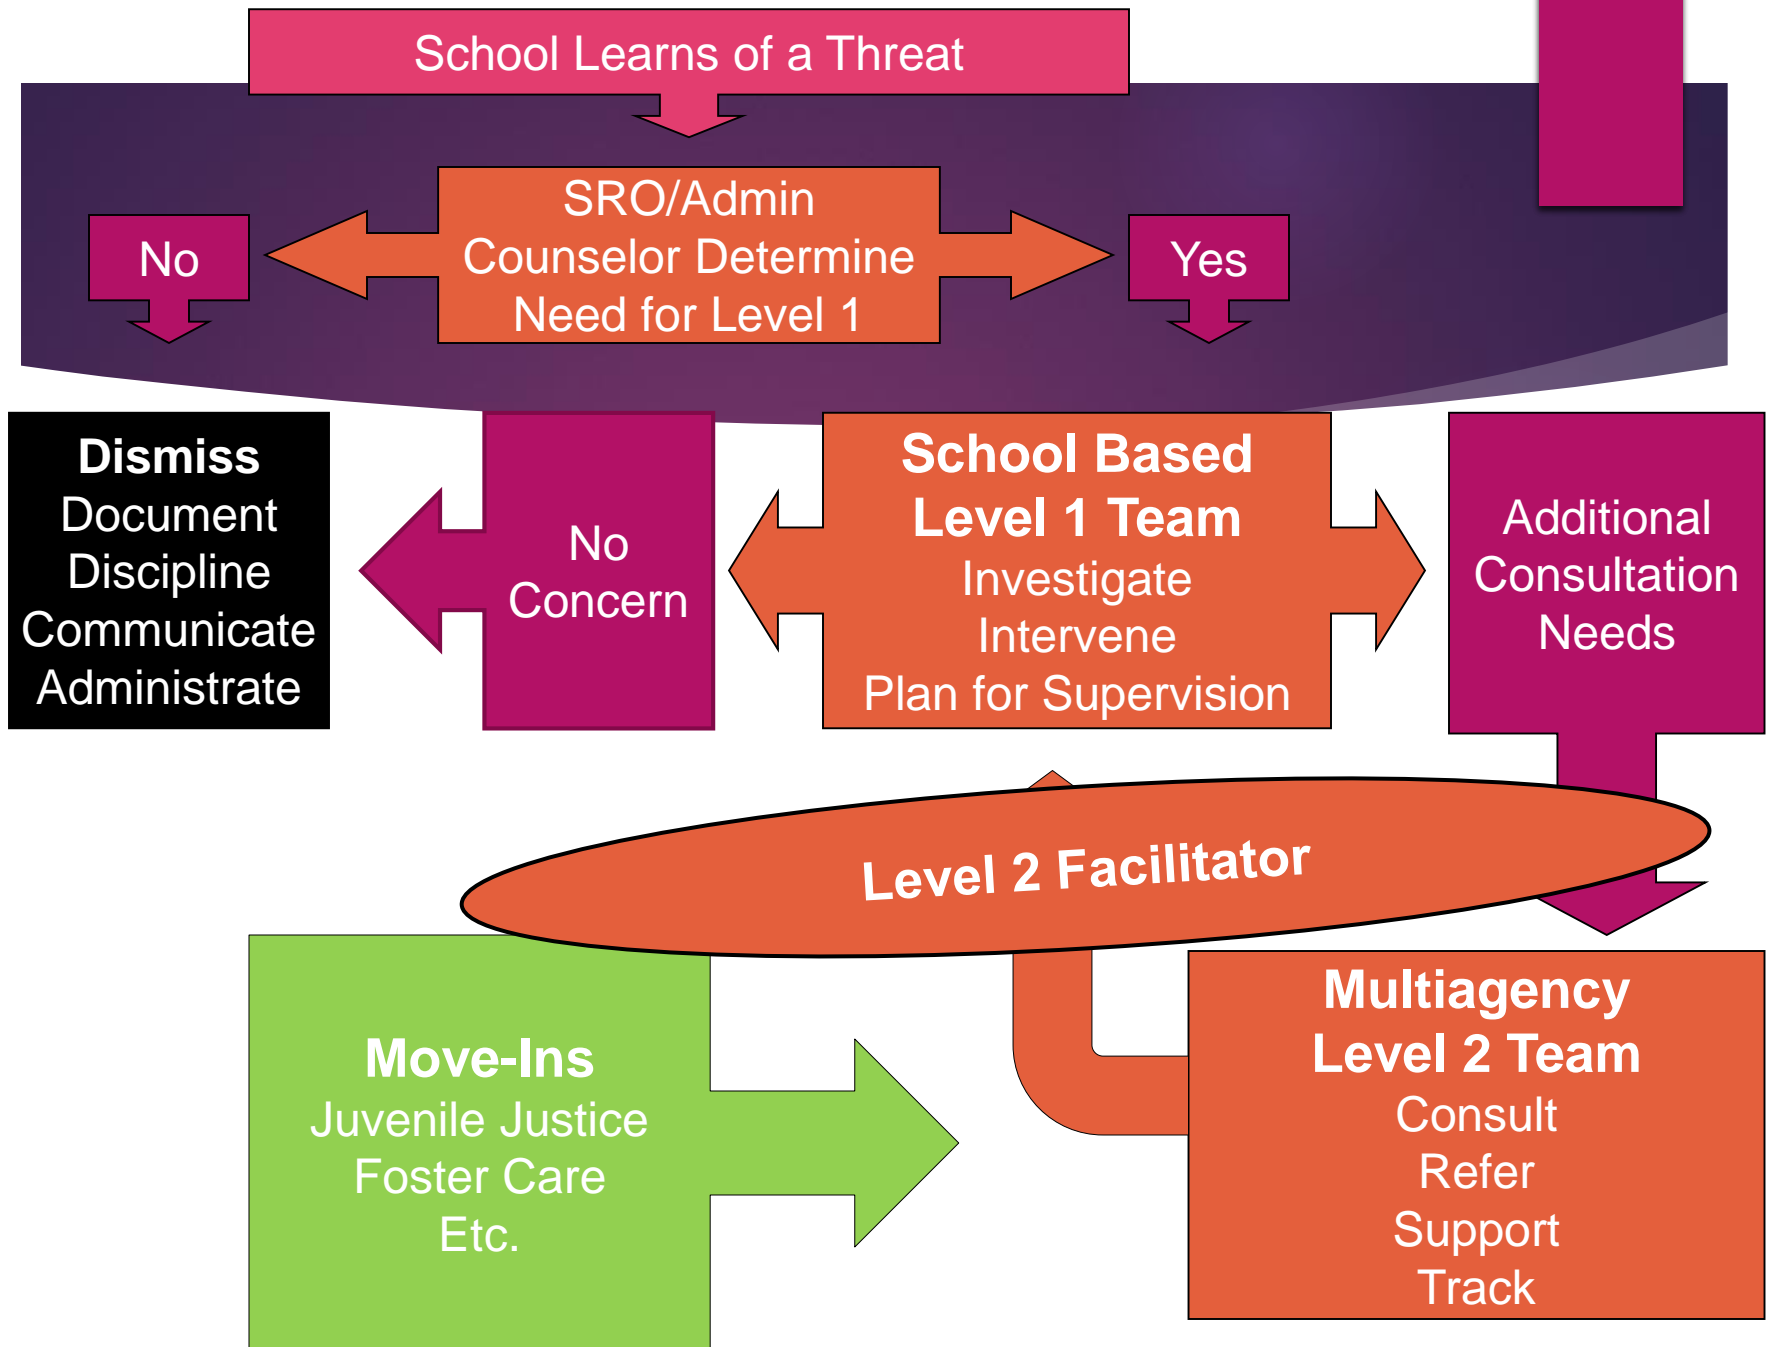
School Learns of a Threat

No

SRO/Admin
Counselor Determine
Need for Level 1

Yes

Dismiss
Document
Discipline
Communicate
Administrate

No
Concern

School Based
Level 1 Team
Investigate
Intervene
Plan for Supervision

Additional
Consultation
Needs

Level 2 Facilitator

Move-Ins
Juvenile Justice
Foster Care
Etc.

Multiagency
Level 2 Team
Consult
Refer
Support
Track